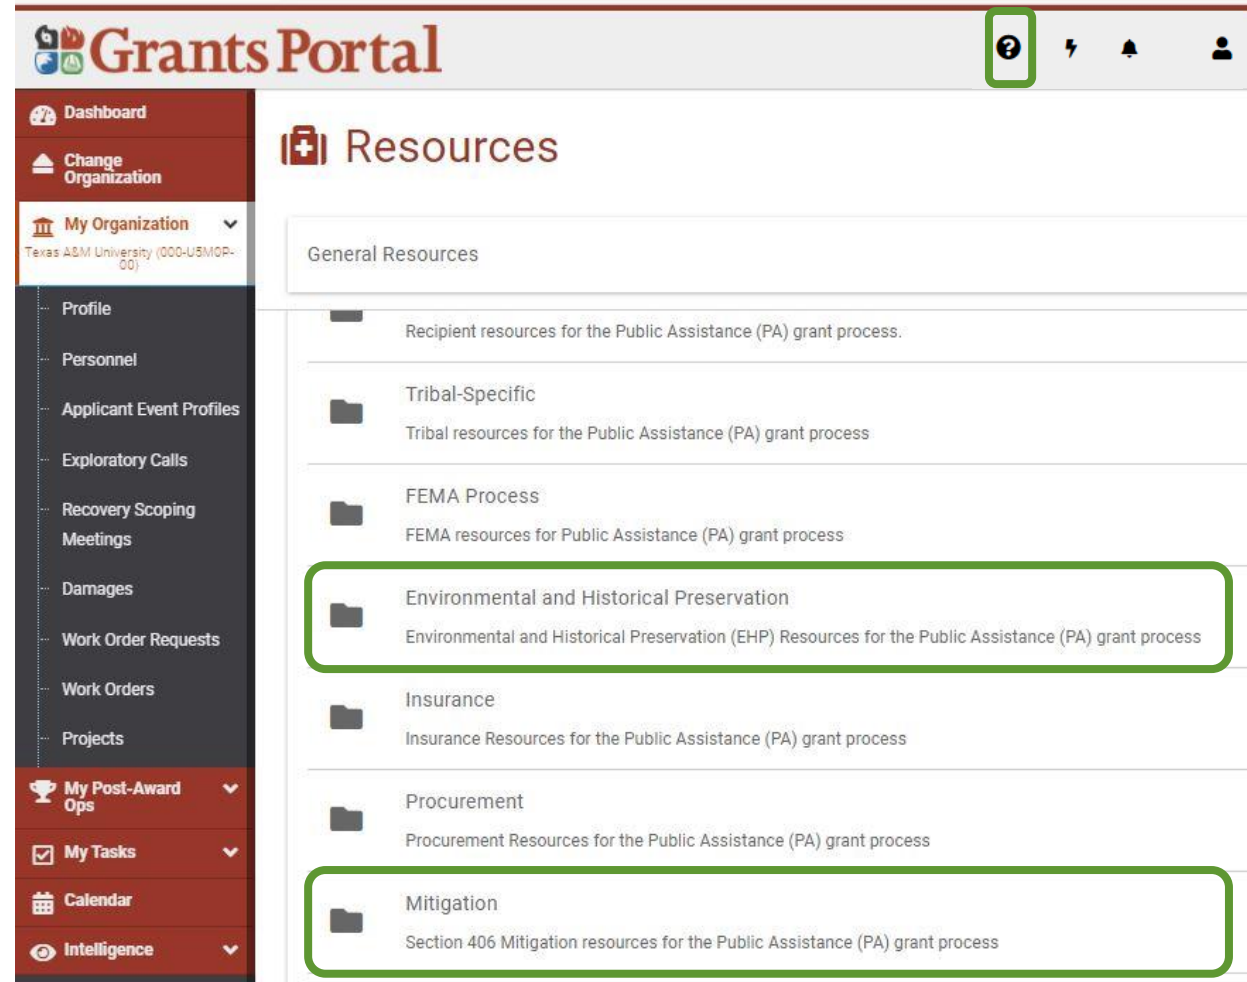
Grants Portal

Dashboard

Change Organization

My Organization

Texas A&M University (000-U5MOP-00)

Profile

Personnel

Applicant Event Profiles

Exploratory Calls

Recovery Scoping Meetings

Damages

Work Order Requests

Work Orders

Projects

My Post-Award Ops

My Tasks

Calendar

Intelligence

Resources

General Resources

Recipient resources for the Public Assistance (PA) grant process.

Tribal-Specific

Tribal resources for the Public Assistance (PA) grant process

FEMA Process

FEMA resources for Public Assistance (PA) grant process

Environmental and Historical Preservation

Environmental and Historical Preservation (EHP) Resources for the Public Assistance (PA) grant process

Insurance

Insurance Resources for the Public Assistance (PA) grant process

Procurement

Procurement Resources for the Public Assistance (PA) grant process

Mitigation

Section 406 Mitigation resources for the Public Assistance (PA) grant process